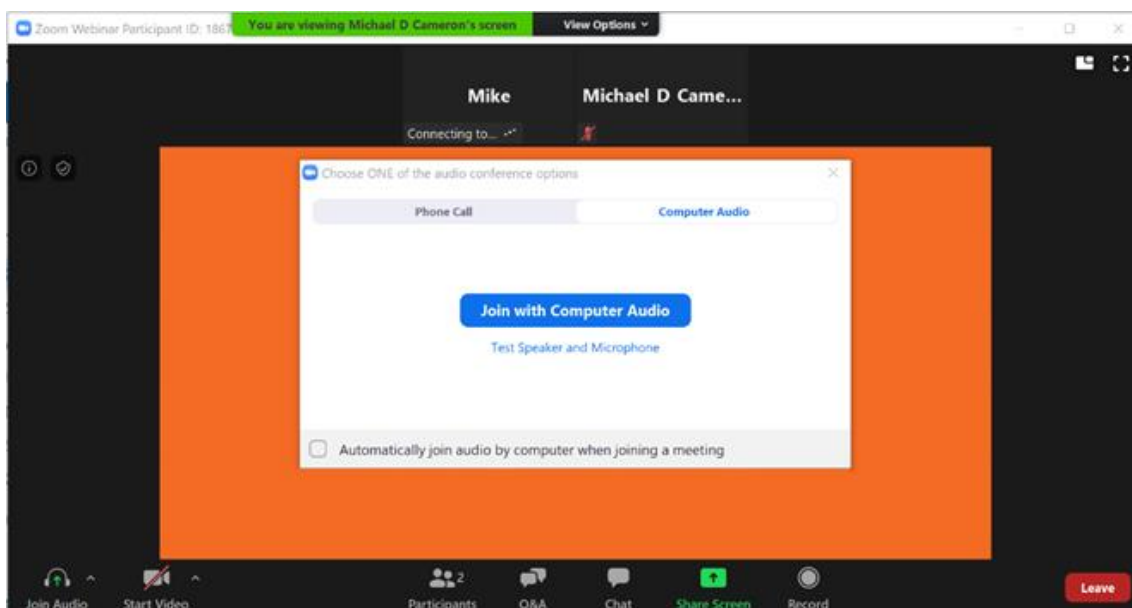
Zoom Webinar Participant ID: 1867

You are viewing Michael D Cameron's screen

View Options

Mike

Connecting to...

Michael D Came...

Choose ONE of the audio conference options

Phone Call

Computer Audio

Join with Computer Audio

Test Speaker and Microphone

Automatically join audio by computer when joining a meeting

Join Audio

Start Video

Participants 2

Q&A

Chat

Share Screen

Record

Leave